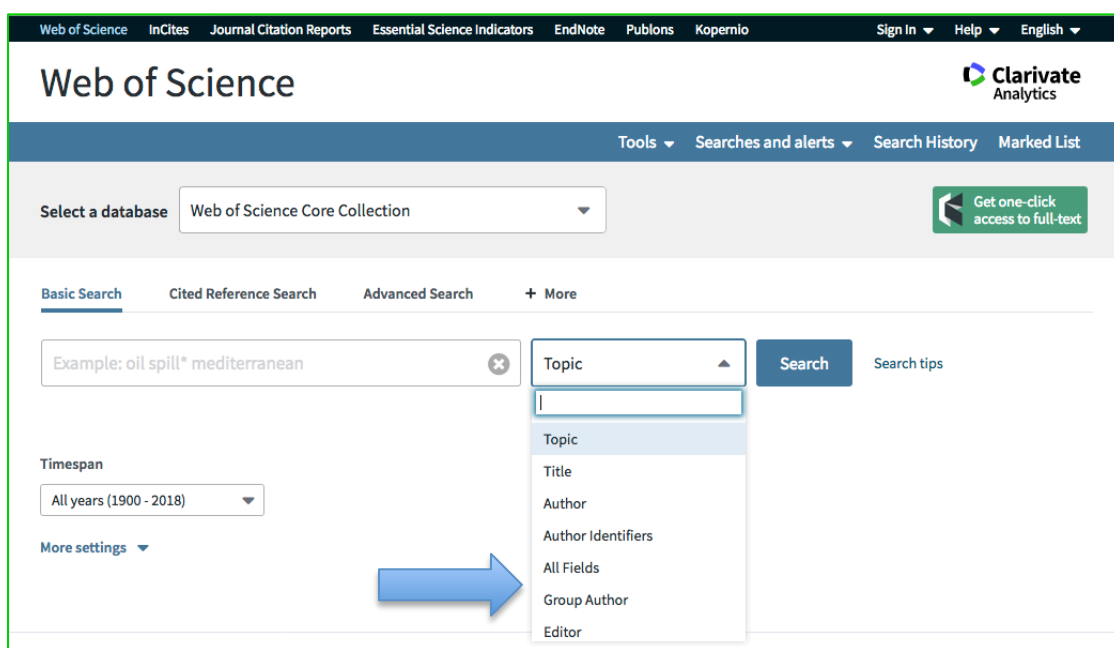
Web of Science InCites Journal Citation Reports Essential Science Indicators EndNote Publons Kopernio Sign In Help English

Web of Science

Clarivate Analytics

Tools Searches and alerts Search History Marked List

Select a database Web of Science Core Collection

Get one-click access to full-text

Basic Search Cited Reference Search Advanced Search + More

Example: oil spill* mediterranean

Topic

Search

Search tips

Topic
Title
Author
Author Identifiers
All Fields
Group Author
Editor

Timespan

All years (1900 - 2018)

More settings